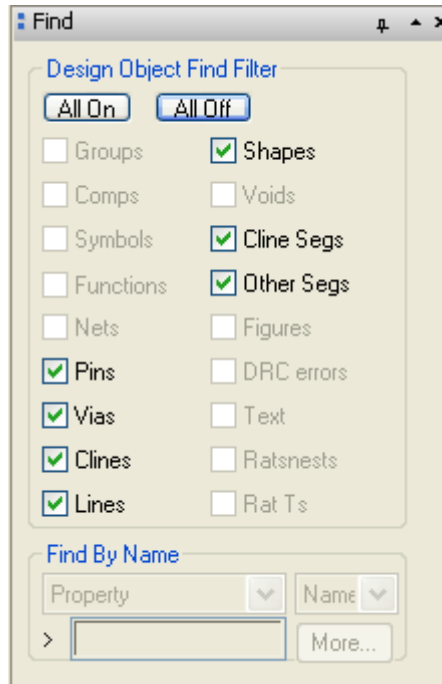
Find

Design Object Find Filter

All On All Off

Groups
Shapes
Comps
Voids
Symbols
Cline Segs
Functions
Other Segs
Nets
Figures
Pins
DRC errors
Vias
Text
Clines
Ratsnests
Lines
Rat Ts

Find By Name

Property
Name

>
More...